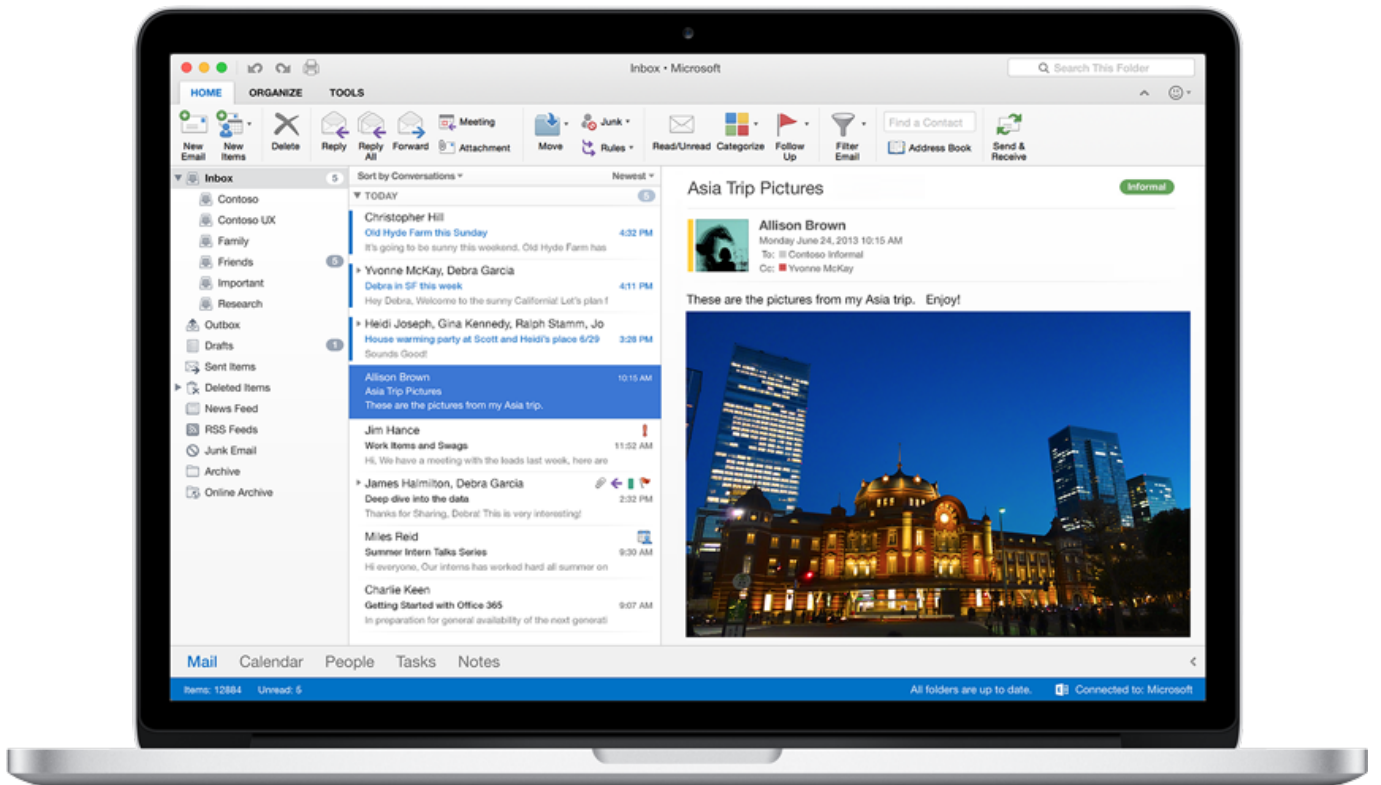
Inbox • Microsoft

Search This Folder

HOME ORGANIZE TOOLS

New Email New Items Delete Reply Reply All Forward Meeting Attachment Move Junk Rules Read/Unread Categorize Follow Up Filter Email Find a Contact Address Book Send & Receive

Inbox 5
Contoso
Contoso UX
Family
Friends 5
Important
Research
Outbox
Drafts 1
Sent Items
Deleted Items
News Feed
RSS Feeds
Junk Email
Archive
Online Archive

Sort by Conversations Newest

TODAY 5

Christopher Hill
Old Hyde Farm this Sunday 4:32 PM
It's going to be sunny this weekend. Old Hyde Farm has

Yvonne McKay, Debra Garcia
Debra in SF this week 4:11 PM
Hey Debra, Welcome to the sunny California! Let's plan f

Heidi Joseph, Gina Kennedy, Ralph Stamm, Jo
House warming party at Scott and Heidi's place 6/29 3:28 PM
Sounds Good!

Allison Brown 10:15 AM
Asia Trip Pictures
These are the pictures from my Asia trip.

Jim Hance
Work Items and Swags 11:52 AM
Hi, We have a meeting with the leads last week, here are

James Halmilton, Debra Garcia
Deep dive into the data 2:32 PM
Thanks for Sharing, Debra! This is very interesting!

Miles Reid
Summer Intern Talks Series 9:30 AM
Hi everyone, Our interns has worked hard all summer on

Charlie Keen
Getting Started with Office 365 9:07 AM
In preparation for general availability of the next generati

Asia Trip Pictures
Informal

Allison Brown
Monday June 24, 2013 10:15 AM
To: Contoso Informal
Cc: Yvonne McKay

These are the pictures from my Asia trip. Enjoy!

Mail Calendar People Tasks Notes

Items: 12884 Unread: 5
All folders are up to date. Connected to: Microsoft